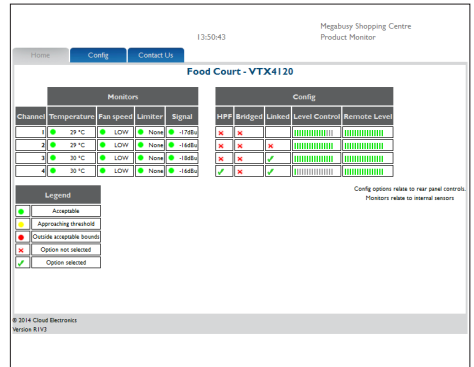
13:50:43

Megabusy Shopping Centre
Product Monitor

Home | Config | Contact Us

Food Court - VTX4120

| Monitors | | | | |
|---|---|---|---|---|
| Channel | Temperature | Fan speed | Limiter | Signal |
| 1 | 29 °C | LOW | None | -17dBu |
| 2 | 29 °C | LOW | None | -16dBu |
| 3 | 30 °C | LOW | None | -18dBu |
| 4 | 30 °C | LOW | None | -16dBu |

| Config | | | | |
|---|---|---|---|---|
| HPF | Bridged | Linked | Level Control | Remote Level |
| × | × | | | |
| × | × | × | | |
| × | × | ✓ | | |
| ✓ | × | ✓ | | |

Config options relate to rear panel controls.
Monitors relate to internal sensors

| Legend | |
|---|---|
| ● | Acceptable |
| ● | Approaching threshold |
| ● | Outside acceptable bounds |
| × | Option not selected |
| ✓ | Option selected |

© 2014 Cloud Electronics
Version R1V3